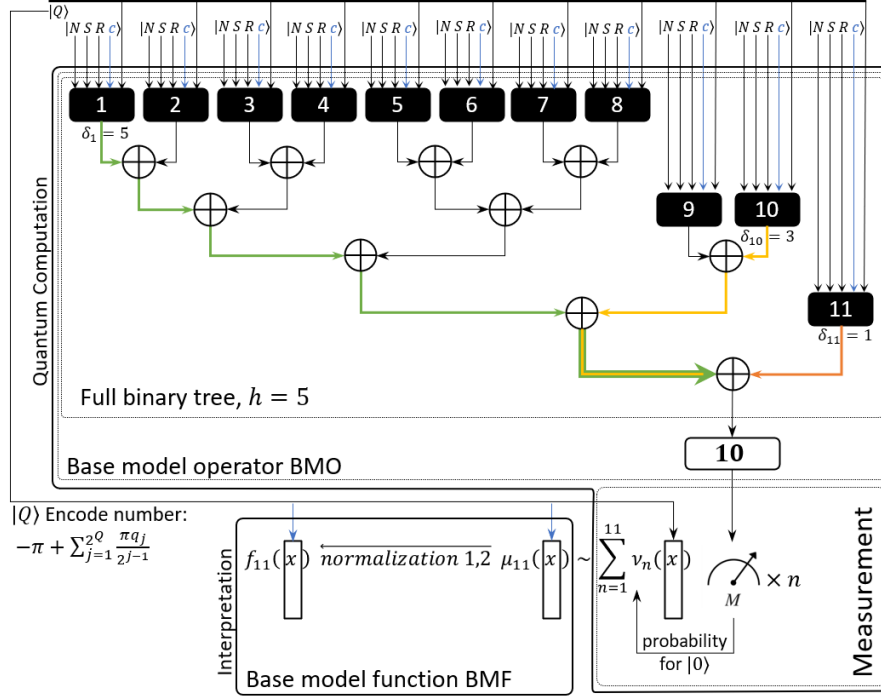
$|Q\rangle$

$|N\,S\,R\,R\,c\rangle$ $|N\,S\,R\,R\,c\rangle$ $|N\,S\,R\,R\,c\rangle$ $|N\,S\,R\,R\,c\rangle$ $|N\,S\,R\,R\,c\rangle$ $|N\,S\,R\,R\,c\rangle$ $|N\,S\,R\,R\,c\rangle$ $|N\,S\,R\,R\,c\rangle$

1 2 3 4 5 6 7 8

$\delta_1 = 5$

9 10

$\delta_{10} = 3$

11

$\delta_{11} = 1$

Quantum Computation

Full binary tree, $h = 5$

Base model operator BMO

10

$|Q\rangle$ Encode number:
$-\pi + \sum_{j=1}^{2Q} \frac{\pi q_j}{2^{j-1}}$

Interpretation

$f_{11}(x)$ $\overleftarrow{normalization\ 1,2}$ $\mu_{11}(x) \sim \sum_{n=1}^{11} \nu_n(x)$

$M$ $\times\, n$

probability for $|0\rangle$

Base model function BMF

Measurement